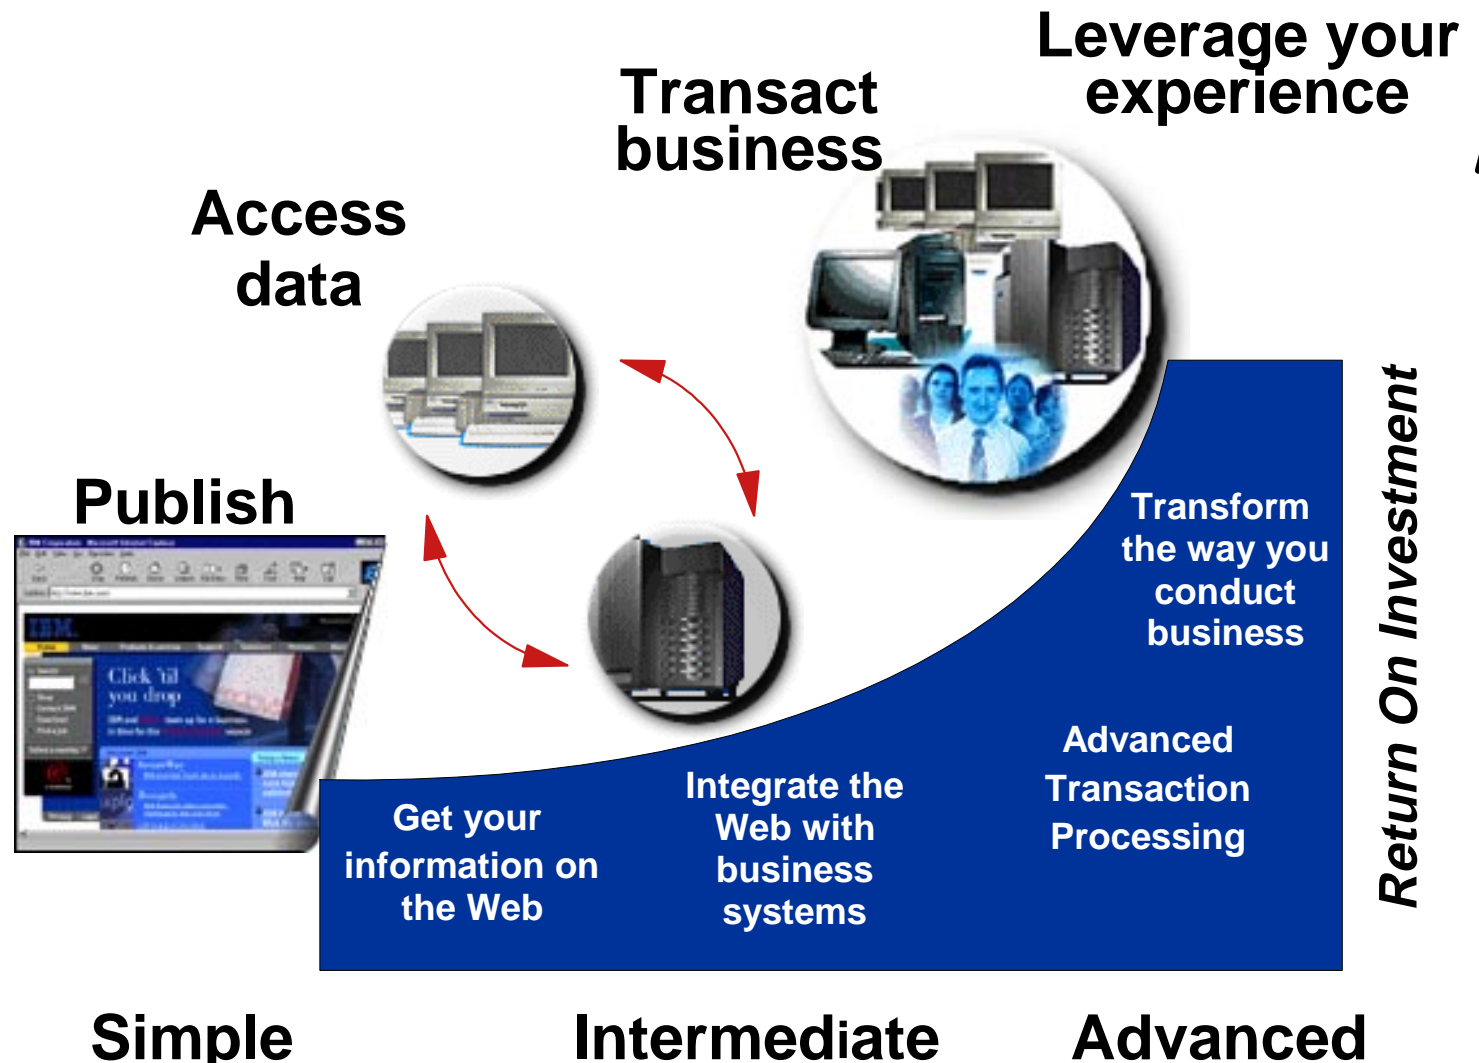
Leverage your experience

Transact business

Access data

Publish

IBM

Click 'til you drop

Transform the way you conduct business

Advanced Transaction Processing

Integrate the Web with business systems

Get your information on the Web

Return On Investment

Simple

Intermediate

Advanced